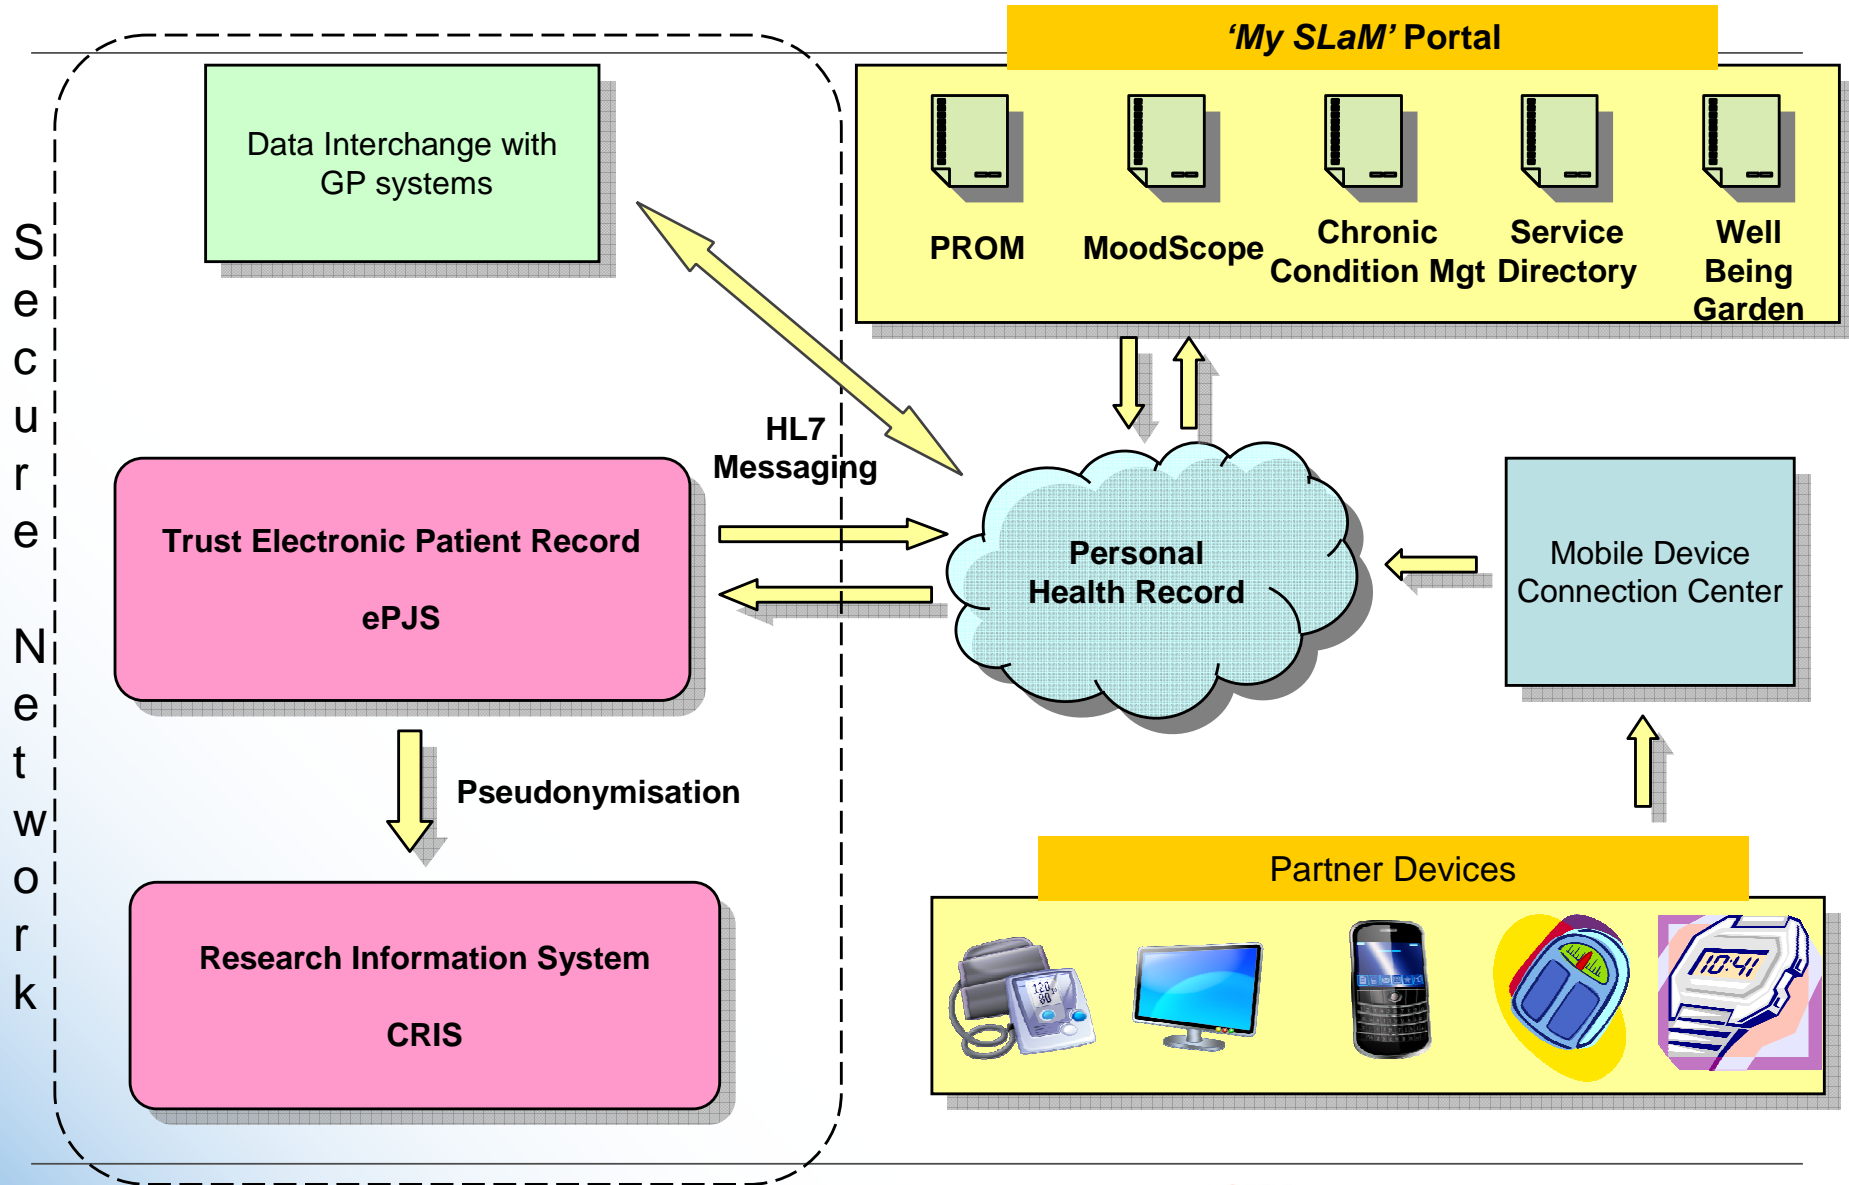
Secure Network

Data Interchange with GP systems

'My SLaM' Portal

PROM

MoodScope

Chronic Condition Mgt

Service Directory

Well Being Garden

HL7 Messaging

Trust Electronic Patient Record

ePJS

Personal Health Record

Mobile Device Connection Center

Pseudonymisation

Research Information System

CRIS

Partner Devices

120
80

10:41